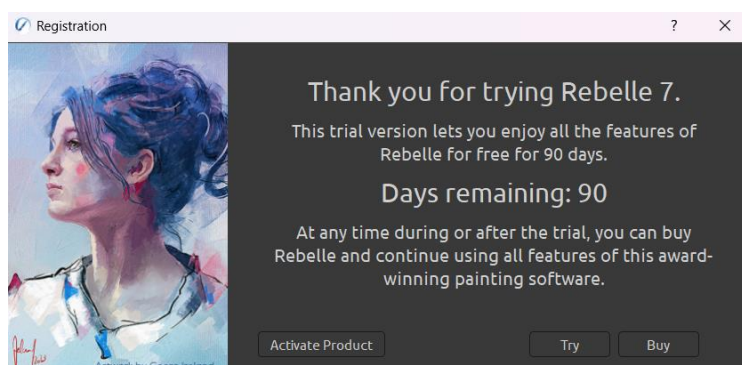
Registration

?

X

Thank you for trying Rebelle 7.

This trial version lets you enjoy all the features of Rebelle for free for 90 days.

Days remaining: 90

At any time during or after the trial, you can buy Rebelle and continue using all features of this award-winning painting software.

Activate Product

Try

Buy

Artwork by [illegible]